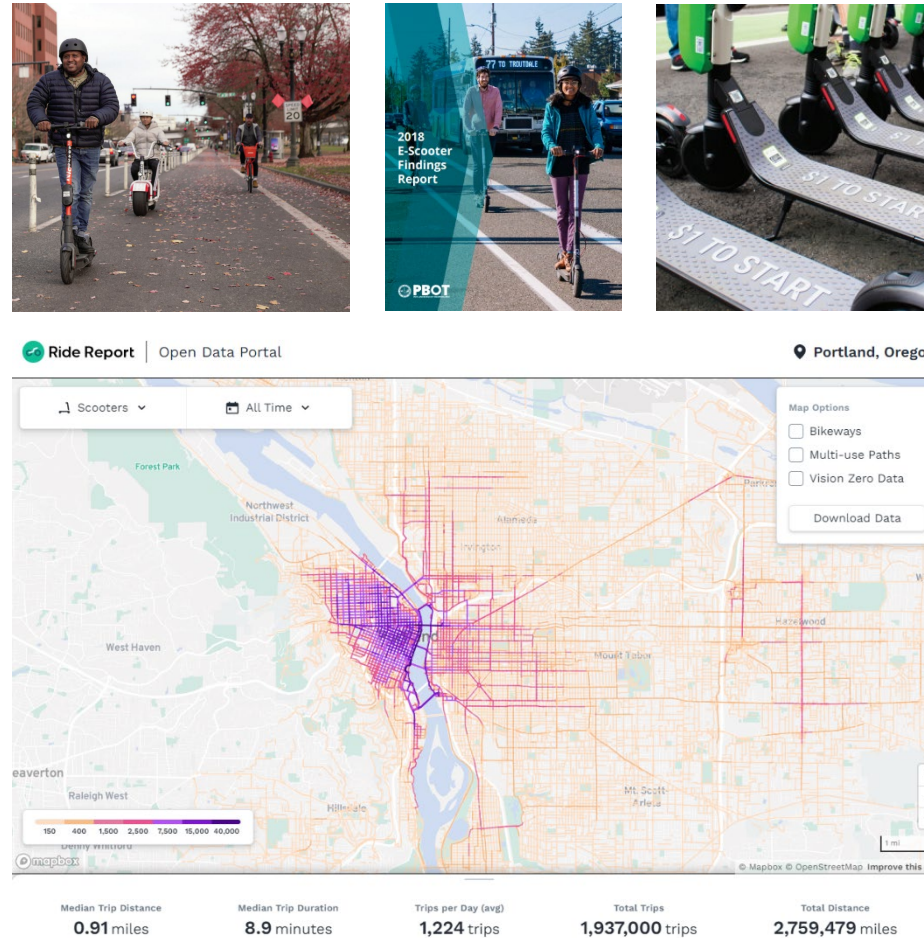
SPEED LIMIT 20

2018 E-Scooter Findings Report

77 TO TROUTDALE

PBOT

$1 TO START

$1 TO START

Ride Report | Open Data Portal

Portland, Orego

Scooters

All Time

Map Options

Bikeways

Multi-use Paths

Vision Zero Data

Download Data

Forest Park

Northwest Industrial District

Alameda

Irvington

Parkrose

Hazelwood

West Haven

Mount Tabor

eaverton

Raleigh West

Hillsdale

Mt. Scott-Arleta

Denny Whitford

150 400 1,500 2,500 7,500 15,000 40,000

mapbox

1 mi

© Mapbox © OpenStreetMap Improve this

Median Trip Distance
0.91 miles

Median Trip Duration
8.9 minutes

Trips per Day (avg)
1,224 trips

Total Trips
1,937,000 trips

Total Distance
2,759,479 miles